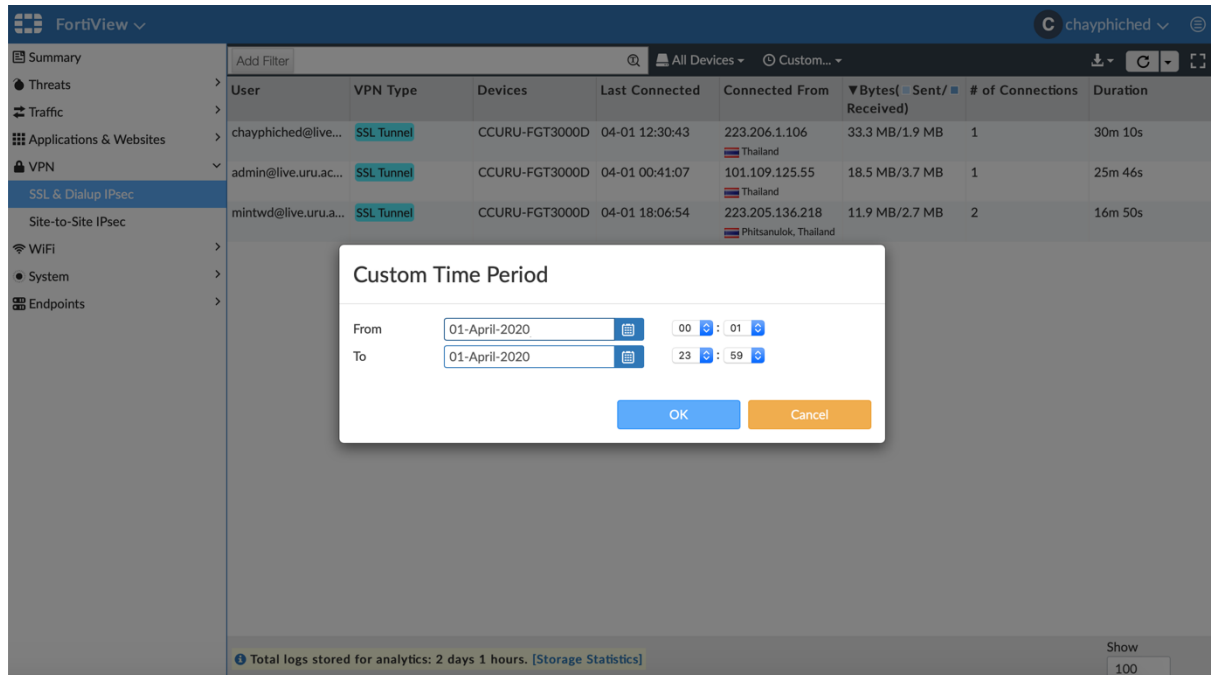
FortiView

chayphiched

Summary
Threats
Traffic
Applications & Websites
VPN
SSL & Dialup IPsec
Site-to-Site IPsec
WiFi
System
Endpoints

Add Filter

All Devices

Custom...

| User | VPN Type | Devices | Last Connected | Connected From | Bytes( Sent/ Received) | # of Connections | Duration |
|---|---|---|---|---|---|---|---|
| chayphiched@live... | SSL Tunnel | CCURU-FGT3000D | 04-01 12:30:43 | 223.206.1.106 Thailand | 33.3 MB/1.9 MB | 1 | 30m 10s |
| admin@live.uru.ac... | SSL Tunnel | CCURU-FGT3000D | 04-01 00:41:07 | 101.109.125.55 Thailand | 18.5 MB/3.7 MB | 1 | 25m 46s |
| mintwd@live.uru.a... | SSL Tunnel | CCURU-FGT3000D | 04-01 18:06:54 | 223.205.136.218 Phitsanulok, Thailand | 11.9 MB/2.7 MB | 2 | 16m 50s |

Custom Time Period

From 01-April-2020 00 : 01
To 01-April-2020 23 : 59

OK Cancel

Total logs stored for analytics: 2 days 1 hours. [Storage Statistics]

Show
100